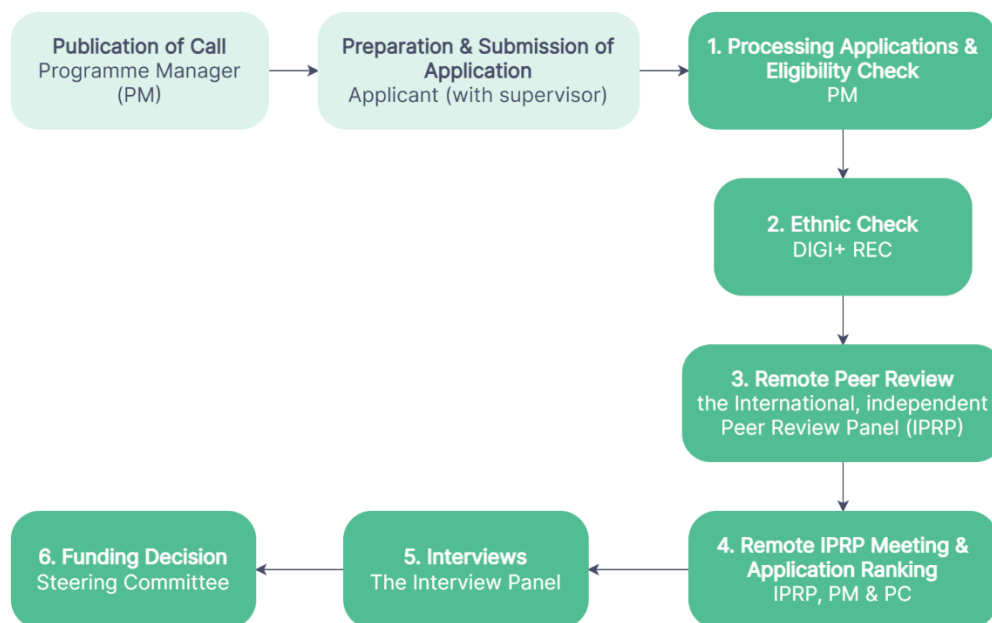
Publication of Call
Programme Manager (PM)

Preparation & Submission of Application
Applicant (with supervisor)

1. Processing Applications & Eligibility Check
PM

2. Ethnic Check
DIGI+ REC

3. Remote Peer Review
the International, independent Peer Review Panel (IPRP)

4. Remote IPRP Meeting & Application Ranking
IPRP, PM & PC

5. Interviews
The Interview Panel

6. Funding Decision
Steering Committee